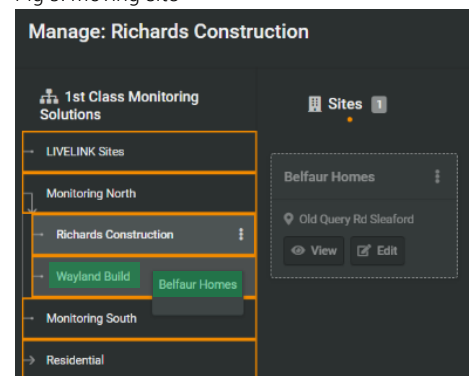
Manage: Richards Construction

1st Class Monitoring Solutions

LIVELINK Sites

Monitoring North

Richards Construction

Wayland Build

Belfaur Homes

Monitoring South

Residential

Sites 1

Belfaur Homes

Old Query Rd Sleaford

View

Edit